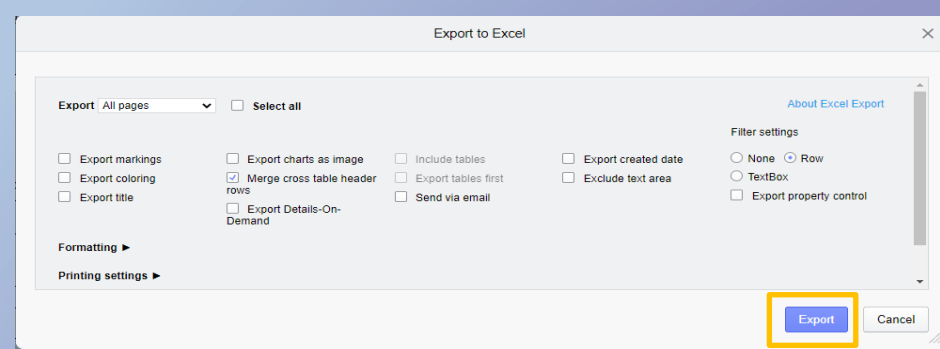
Export to Excel

Export All pages

Select all

About Excel Export

Filter settings

Export markings
Export coloring
Export title

Export charts as image
Merge cross table header rows
Export Details-On-Demand

Include tables
Export tables first
Send via email

Export created date
Exclude text area

None Row
TextBox
Export property control

Formatting ►

Printing settings ►

Export Cancel